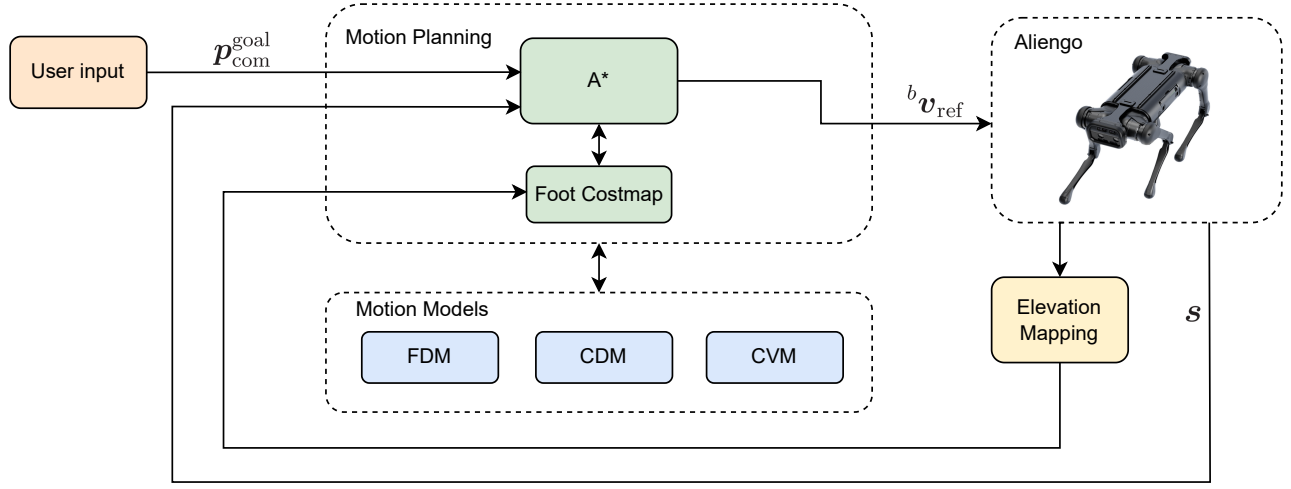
User input

$\boldsymbol{p}_{\mathrm{com}}^{\mathrm{goal}}$

Motion Planning

A*

Foot Costmap

${}^{b}\boldsymbol{v}_{\mathrm{ref}}$

Aliengo

Elevation Mapping

$\boldsymbol{s}$

Motion Models

FDM

CDM

CVM